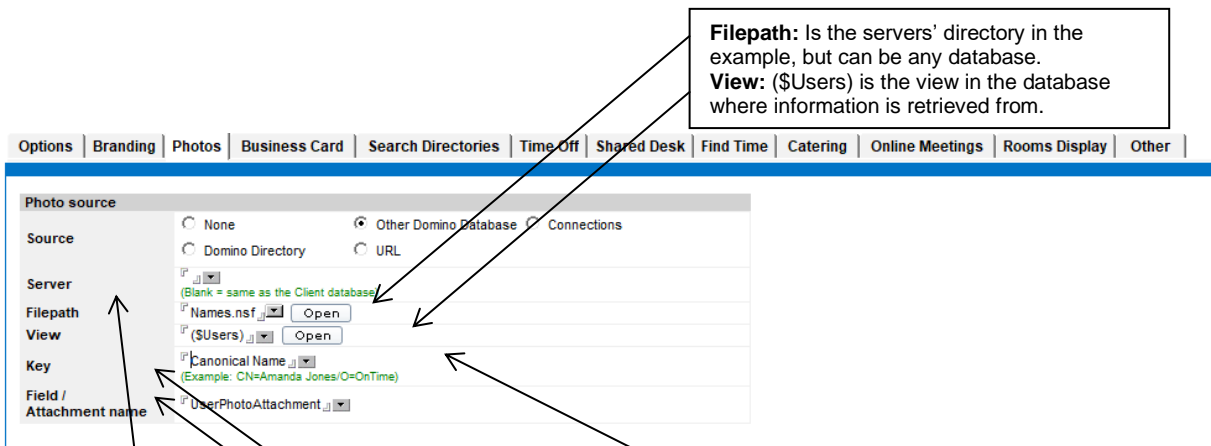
**Filepath:** Is the servers' directory in the example, but can be any database.
**View:** ($Users) is the view in the database where information is retrieved from.

Options | Branding | Photos | Business Card | Search Directories | Time Off | Shared Desk | Find Time | Catering | Online Meetings | Rooms Display | Other

| Photo source | |
|---|---|
| Source | None  Other Domino Database  Connections  Domino Directory  URL |
| Server | (Blank = same as the Client database) |
| Filepath | Names.nsf  Open |
| View | ($Users)  Open |
| Key | Canonical Name (Example: CN=Amanda Jones/O=OnTime) |
| Field / Attachment name | UserPhotoAttachment |